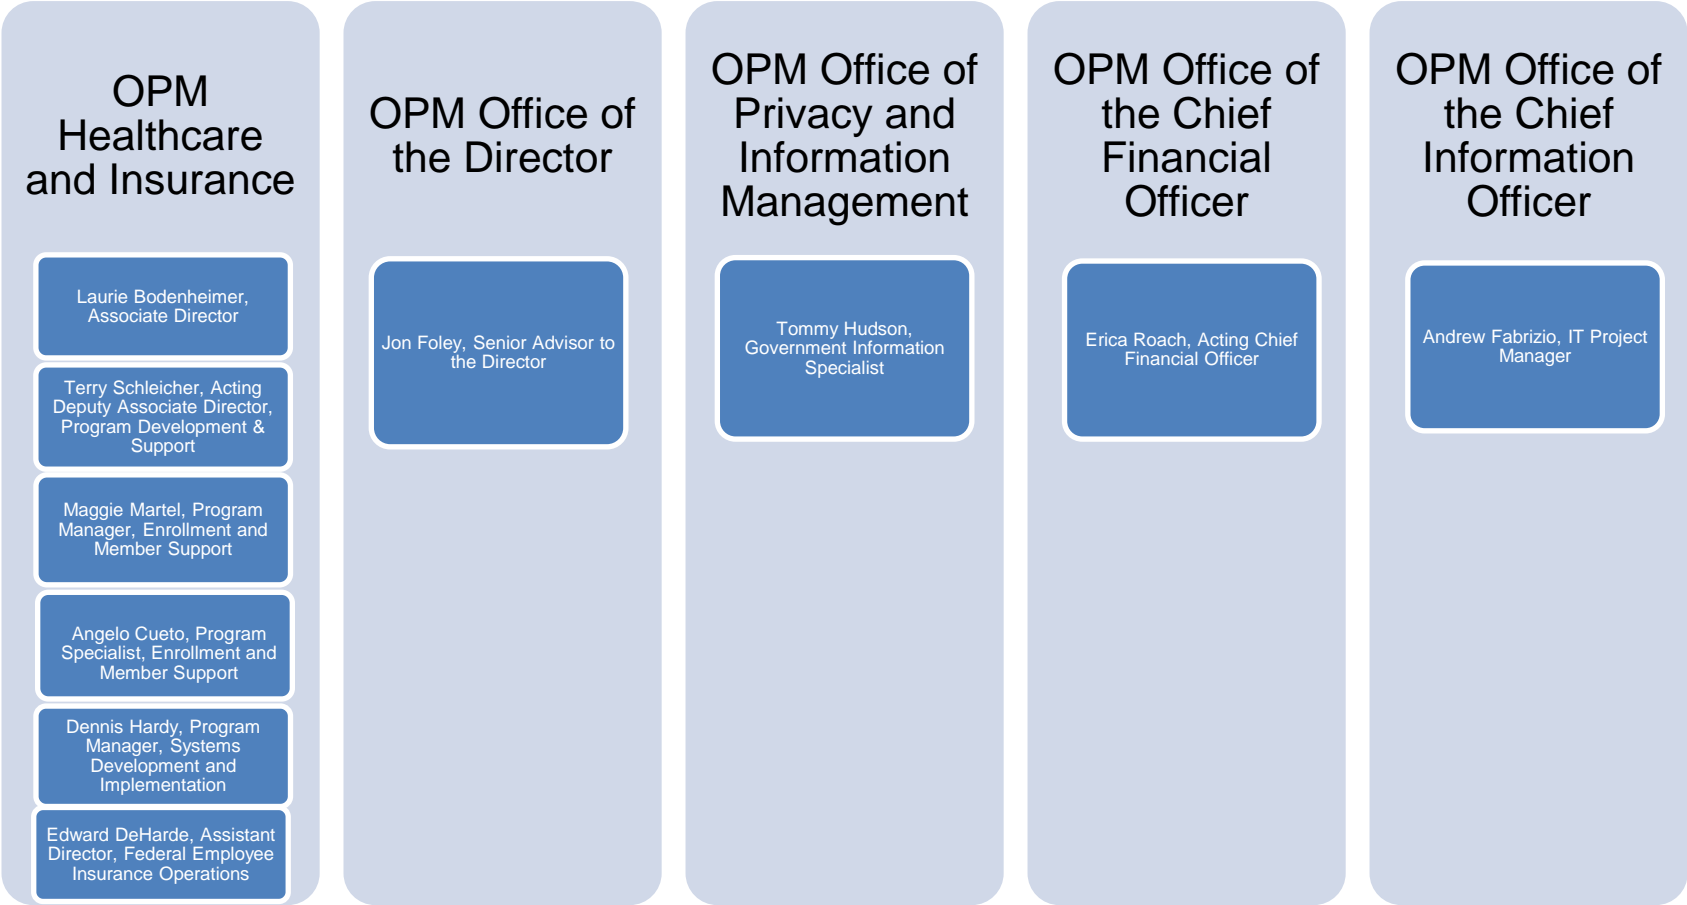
OPM Healthcare and Insurance

Laurie Bodenheimer, Associate Director

Terry Schleicher, Acting Deputy Associate Director, Program Development & Support

Maggie Martel, Program Manager, Enrollment and Member Support

Angelo Cueto, Program Specialist, Enrollment and Member Support

Dennis Hardy, Program Manager, Systems Development and Implementation

Edward DeHarde, Assistant Director, Federal Employee Insurance Operations

OPM Office of the Director

Jon Foley, Senior Advisor to the Director

OPM Office of Privacy and Information Management

Tommy Hudson, Government Information Specialist

OPM Office of the Chief Financial Officer

Erica Roach, Acting Chief Financial Officer

OPM Office of the Chief Information Officer

Andrew Fabrizio, IT Project Manager